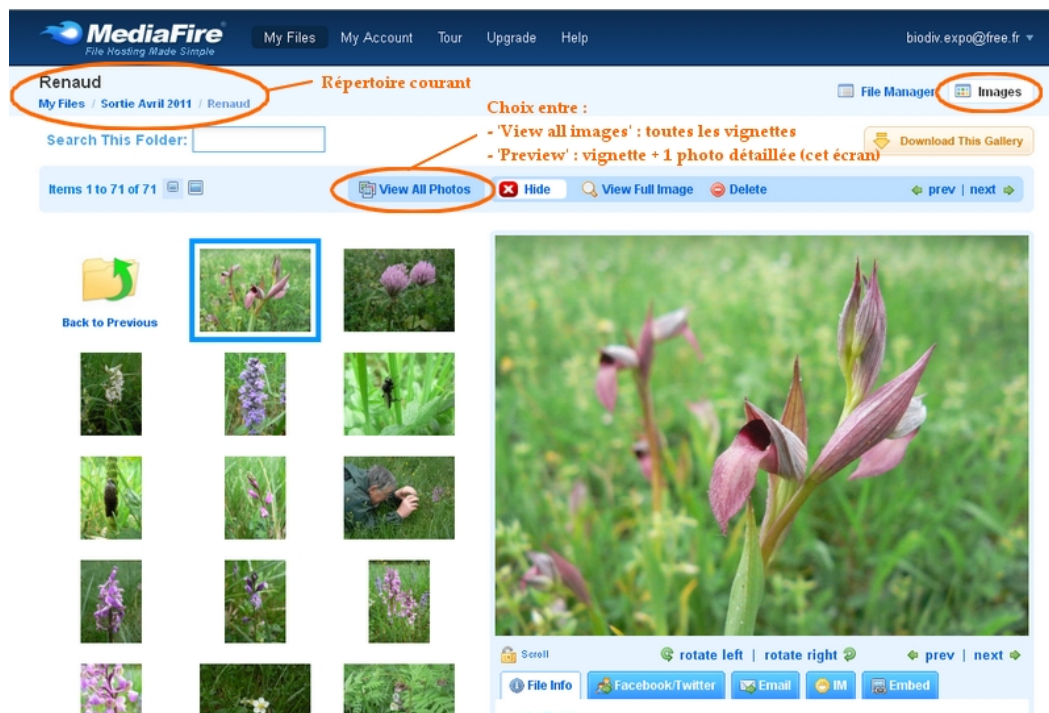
MediaFire
File Hosting Made Simple

My Files My Account Tour Upgrade Help

biodiv.expo@free.fr

Renaud
My Files / Sortie Avril 2011 / Renaud

Répertoire courant

File Manager Images

Choix entre :
- 'View all images' : toutes les vignettes
- 'Preview' : vignette + 1 photo détaillée (cet écran)

Search This Folder:

Download This Gallery

Items 1 to 71 of 71

View All Photos

Hide View Full Image Delete prev | next

Back to Previous

Scroll

rotate left | rotate right

prev | next

File Info Facebook/Twitter Email IM Embed